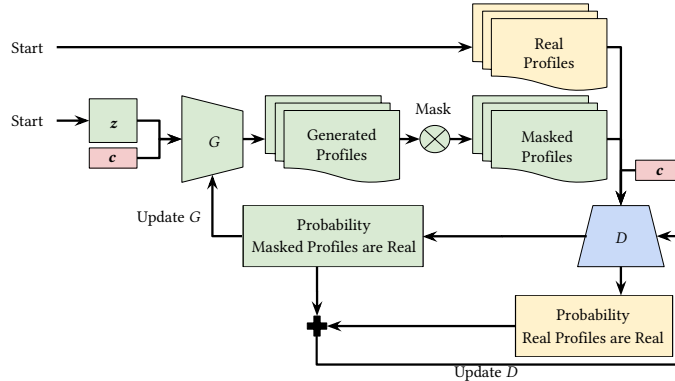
Start

Real Profiles

Start

$\boldsymbol{z}$

$\boldsymbol{c}$

$G$

Generated Profiles

Mask

Masked Profiles

$\boldsymbol{c}$

Update $G$

Probability Masked Profiles are Real

$D$

Probability Real Profiles are Real

Update $D$